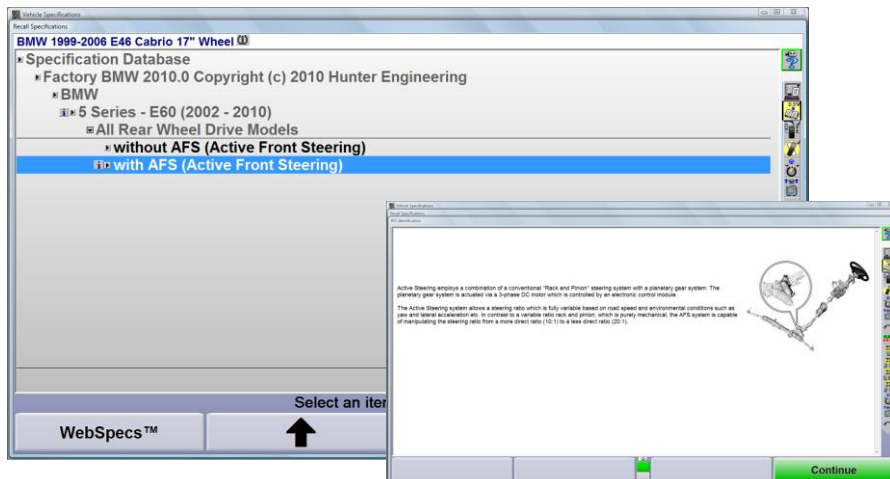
Vehicle Specifications
Recall Specifications
BMW 1999-2006 E46 Cabrio 17" Wheel
Specification Database
Factory BMW 2010.0 Copyright (c) 2010 Hunter Engineering
BMW
5 Series - E60 (2002 - 2010)
All Rear Wheel Drive Models
without AFS (Active Front Steering)
with AFS (Active Front Steering)
Select an iter
WebSpecs™

Vehicle Specifications
Recall Specifications
AFS Identification
Active Steering employs a combination of a conventional "Rack and Pinion" steering system with a planetary gear system. The planetary gear system is actuated via a 3-phase DC motor which is controlled by an electronic control module.

The Active Steering system allows a steering ratio which is fully variable based on road speed and environmental conditions such as yaw and lateral acceleration etc. In contrast to a variable ratio rack and pinion, which is purely mechanical, the AFS system is capable of manipulating the steering ratio from a more direct ratio (10:1) to a less direct ratio (20:1).
Continue